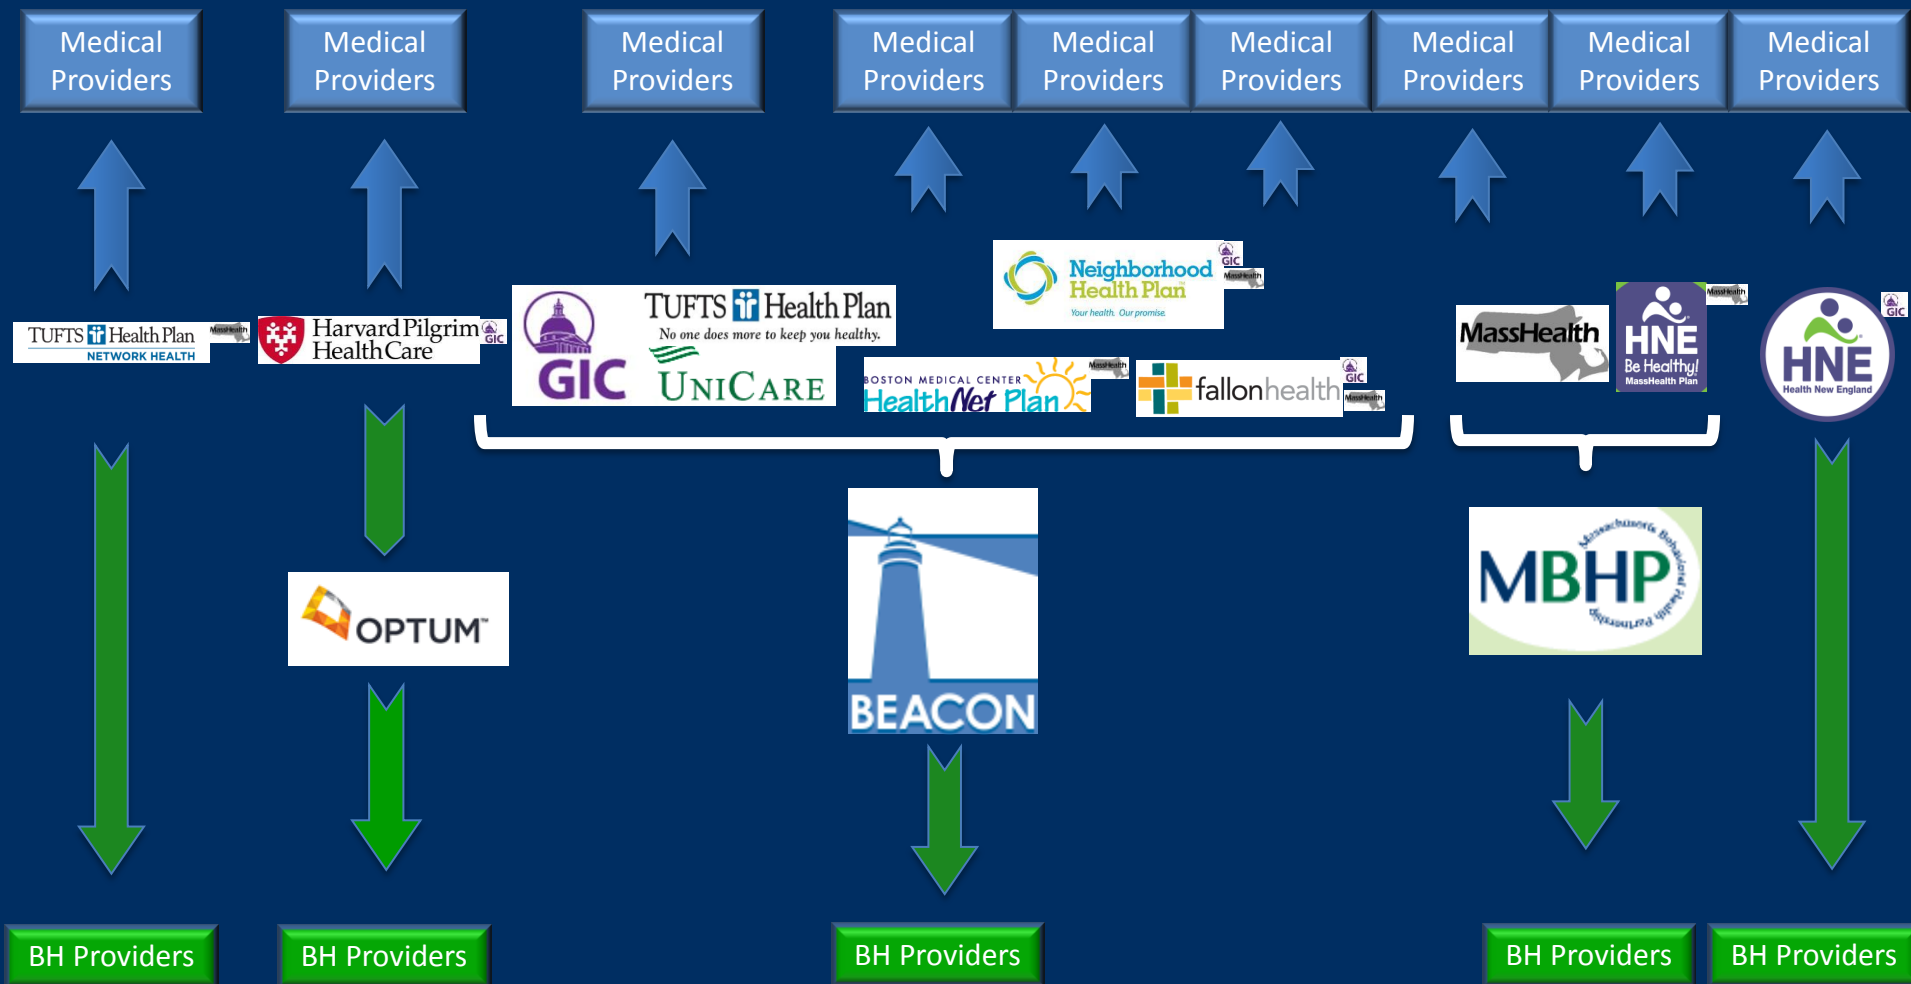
Medical Providers

Medical Providers

Medical Providers

Medical Providers

Medical Providers

Medical Providers

Medical Providers

Medical Providers

Medical Providers

TUFTS Health Plan
NETWORK HEALTH
MassHealth

Harvard Pilgrim HealthCare
GIC

GIC

TUFTS Health Plan
No one does more to keep you healthy.

UNICARE

Neighborhood Health Plan
Your health. Our promise.
GIC
MassHealth

BOSTON MEDICAL CENTER
HealthNet Plan
MassHealth

fallonhealth
GIC
MassHealth

MassHealth

HNE
Be Healthy!
MassHealth Plan
MassHealth

HNE
Health New England
GIC

OPTUM

BEACON

MBHP
Massachusetts Behavioral Health Partnership

BH Providers

BH Providers

BH Providers

BH Providers

BH Providers